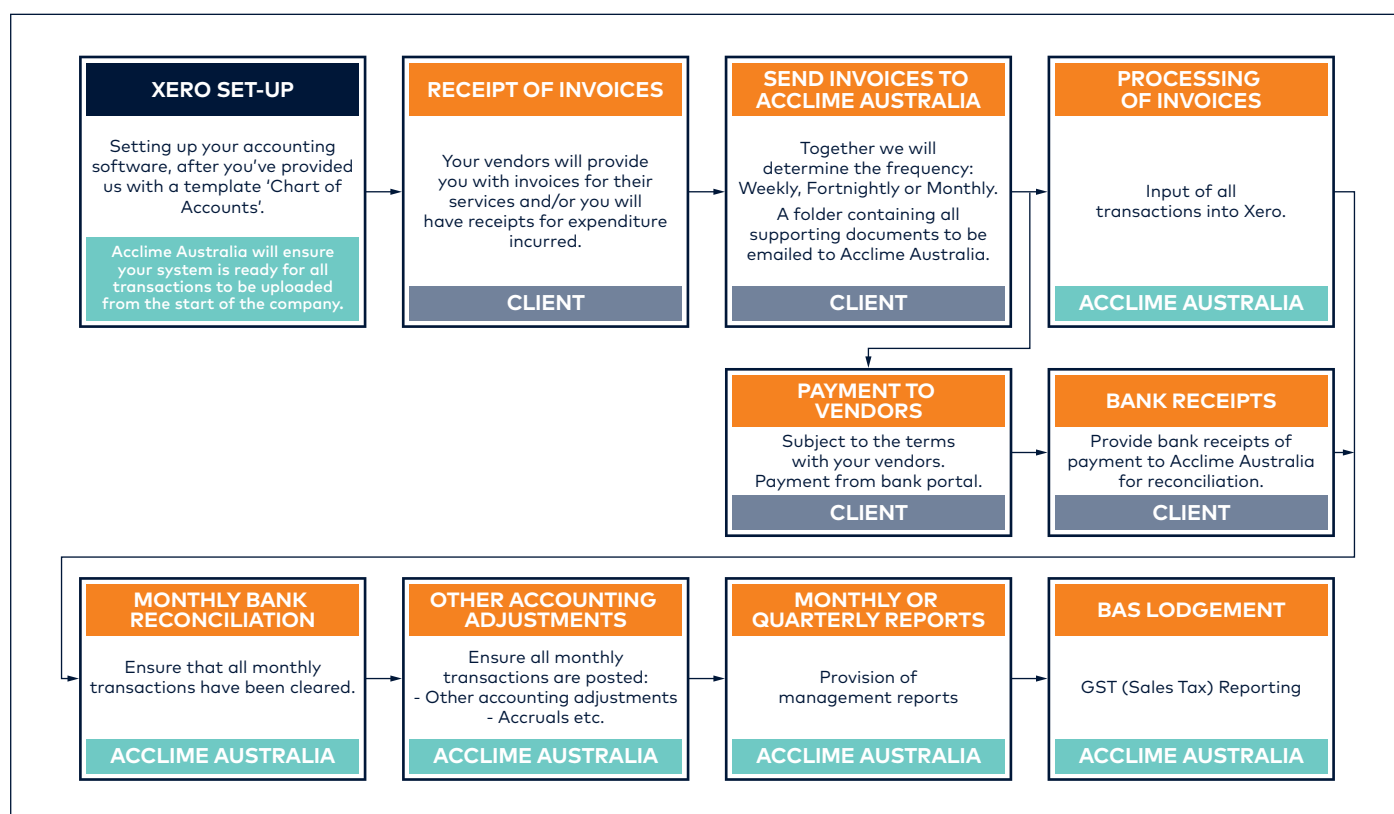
XERO SET-UP

Setting up your accounting software, after you've provided us with a template 'Chart of Accounts'.

Acclime Australia will ensure your system is ready for all transactions to be uploaded from the start of the company.

RECEIPT OF INVOICES

Your vendors will provide you with invoices for their services and/or you will have receipts for expenditure incurred.

CLIENT

SEND INVOICES TO ACCLIME AUSTRALIA

Together we will determine the frequency: Weekly, Fortnightly or Monthly.

A folder containing all supporting documents to be emailed to Acclime Australia.

CLIENT

PROCESSING OF INVOICES

Input of all transactions into Xero.

ACCLIME AUSTRALIA

PAYMENT TO VENDORS

Subject to the terms with your vendors. Payment from bank portal.

CLIENT

BANK RECEIPTS

Provide bank receipts of payment to Acclime Australia for reconciliation.

CLIENT

MONTHLY BANK RECONCILIATION

Ensure that all monthly transactions have been cleared.

ACCLIME AUSTRALIA

OTHER ACCOUNTING ADJUSTMENTS

Ensure all monthly transactions are posted:
- Other accounting adjustments
- Accruals etc.

ACCLIME AUSTRALIA

MONTHLY OR QUARTERLY REPORTS

Provision of management reports

ACCLIME AUSTRALIA

BAS LODGEMENT

GST (Sales Tax) Reporting

ACCLIME AUSTRALIA